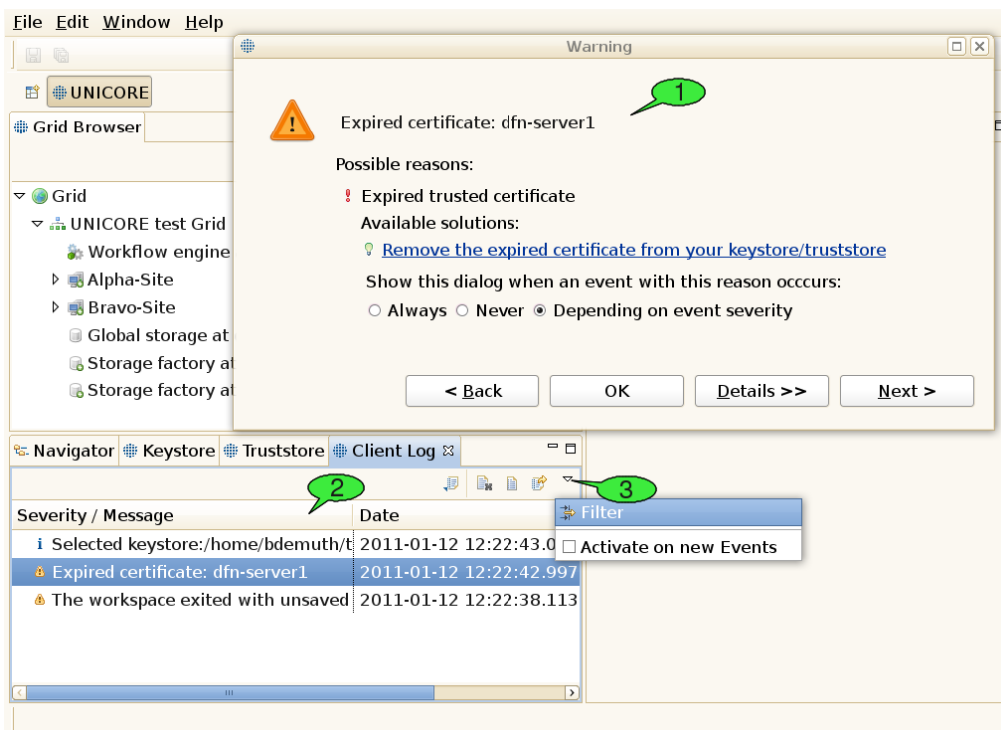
File Edit Window Help

UNICORE

Grid Browser

Grid
UNICORE test Grid
Workflow engine
Alpha-Site
Bravo-Site
Global storage at
Storage factory at
Storage factory at

Warning

1

Expired certificate: dfn-server1

Possible reasons:

Expired trusted certificate
Available solutions:
Remove the expired certificate from your keystore/truststore

Show this dialog when an event with this reason occcurs:
○ Always ○ Never ◉ Depending on event severity

< Back | OK | Details >> | Next >

Navigator | Keystore | Truststore | Client Log

2

3

Filter
☐ Activate on new Events

| Severity / Message | Date |
|---|---|
| Selected keystore:/home/bdemuth/t | 2011-01-12 12:22:43.0 |
| Expired certificate: dfn-server1 | 2011-01-12 12:22:42.997 |
| The workspace exited with unsaved | 2011-01-12 12:22:38.113 |